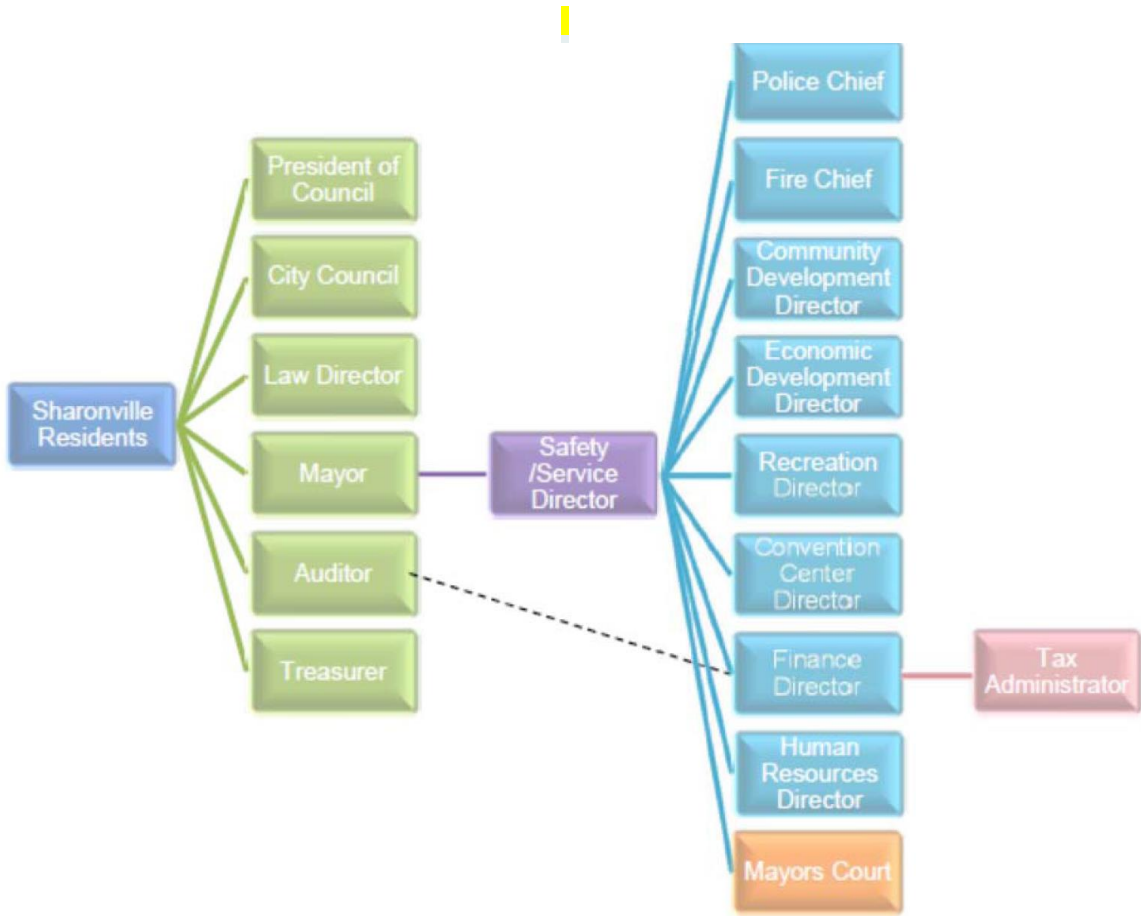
Sharonville Residents

President of Council

City Council

Law Director

Mayor

Auditor

Treasurer

Safety /Service Director

Police Chief

Fire Chief

Community Development Director

Economic Development Director

Recreation Director

Convention Center Director

Finance Director

Human Resources Director

Mayors Court

Tax Administrator